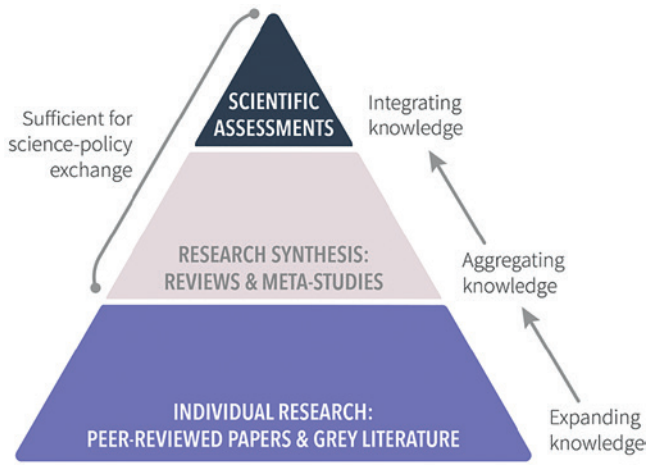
Sufficient for science-policy exchange

SCIENTIFIC ASSESSMENTS

Integrating knowledge

RESEARCH SYNTHESIS: REVIEWS & META-STUDIES

Aggregating knowledge

INDIVIDUAL RESEARCH: PEER-REVIEWED PAPERS & GREY LITERATURE

Expanding knowledge